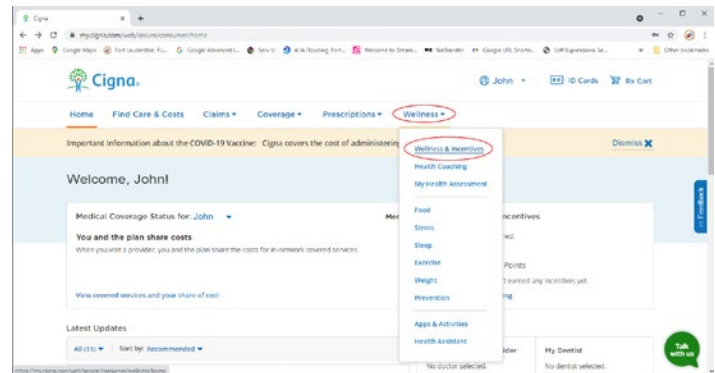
Cigna ×  +

my.cigna.com/web/secure/consumer/home

Apps  Google Maps  Fort Lauderdale, FL...  Google Advanced I...  Sew-U  ATA Routing, Fort...  Welcome to Dream...  Wellsandhi  Google URL Shorte...  Soft Expressions Se...  Other bookmarks

Cigna.

John  ID Cards  Rx Cart

Home  Find Care & Costs  Claims  Coverage  Prescriptions  Wellness

Important information about the COVID-19 Vaccine: Cigna covers the cost of administering  Dismiss

Welcome, John!

Medical Coverage Status for: John  Me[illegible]

You and the plan share costs

When you visit a provider, you and the plan share the costs for in-network covered services.

View covered services and your share of cost

Latest Updates

All (11)  Sort by: Recommended

Wellness & Incentives
Health Coaching
My Health Assessment
Food
Stress
Sleep
Exercise
Weight
Prevention
Apps & Activities
Health Assistant

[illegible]ncentives
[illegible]ed.
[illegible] Points
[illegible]t earned any incentives yet.
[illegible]ng

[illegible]ider
No doctor selected.

My Dentist
No dentist selected.

Feedback

Talk with us

https://my.cigna.com/web/secure/consumer/wellness/home